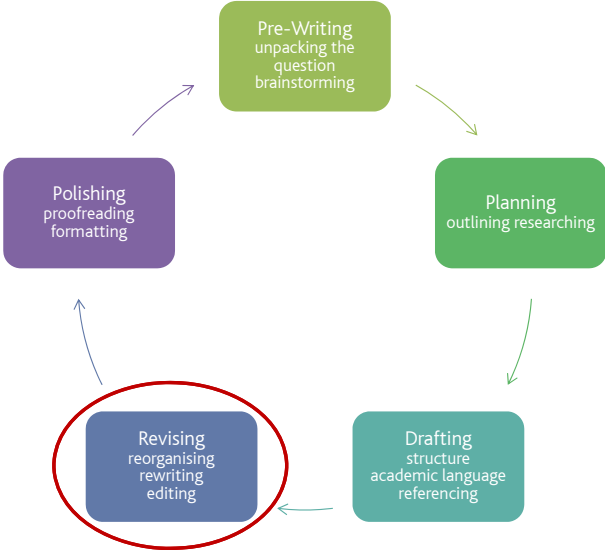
Pre-Writing
unpacking the question
brainstorming

Planning
outlining researching

Drafting
structure
academic language
referencing

Revising
reorganising
rewriting
editing

Polishing
proofreading
formatting